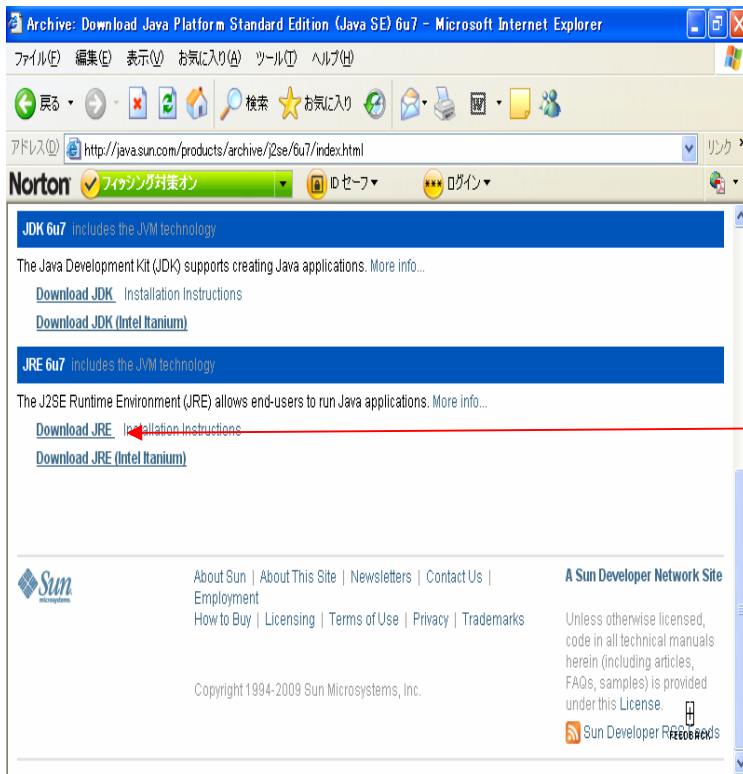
Archive: Download Java Platform Standard Edition (Java SE) 6u7 - Microsoft Internet Explorer

ファイル(F) 編集(E) 表示(V) お気に入り(A) ツール(T) ヘルプ(H)

戻る 検索 お気に入り

アドレス(D) http://java.sun.com/products/archive/j2se/6u7/index.html リンク

Norton フィッシング対策オン IDセーフ ログイン

JDK 6u7 includes the JVM technology

The Java Development Kit (JDK) supports creating Java applications. More info...

Download JDK Installation Instructions

Download JDK (Intel Itanium)

JRE 6u7 includes the JVM technology

The J2SE Runtime Environment (JRE) allows end-users to run Java applications. More info...

Download JRE Installation Instructions

Download JRE (Intel Itanium)

Sun microsystems

About Sun | About This Site | Newsletters | Contact Us | Employment

How to Buy | Licensing | Terms of Use | Privacy | Trademarks

Copyright 1994-2009 Sun Microsystems, Inc.

A Sun Developer Network Site

Unless otherwise licensed, code in all technical manuals herein (including articles, FAQs, samples) is provided under this License.

Sun Developer RSS Feeds

FEEDBACK